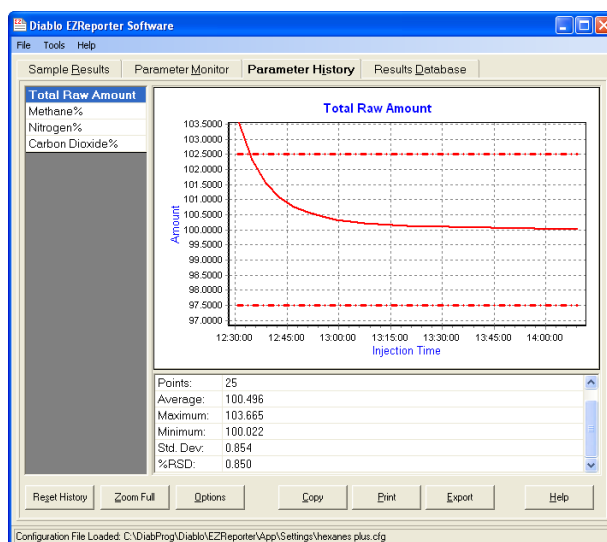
Diablo EZReporter Software

File Tools Help

Sample Results | Parameter Monitor | Parameter History | Results Database

Total Raw Amount
Methane%
Nitrogen%
Carbon Dioxide%

Total Raw Amount

Amount

103.5000
103.0000
102.5000
102.0000
101.5000
101.0000
100.5000
100.0000
99.5000
99.0000
98.5000
98.0000
97.5000
97.0000

12:30:00 12:45:00 13:00:00 13:15:00 13:30:00 13:45:00 14:00:00

Injection Time

| | |
|---|---|
| Points: | 25 |
| Average: | 100.496 |
| Maximum: | 103.665 |
| Minimum: | 100.022 |
| Std. Dev: | 0.854 |
| %RSD: | 0.850 |

Reset History | Zoom Full | Options | Copy | Print | Export | Help

Configuration File Loaded: C:\DiabProg\Diablo\EZReporter\App\Settings\hexanes plus.cfg